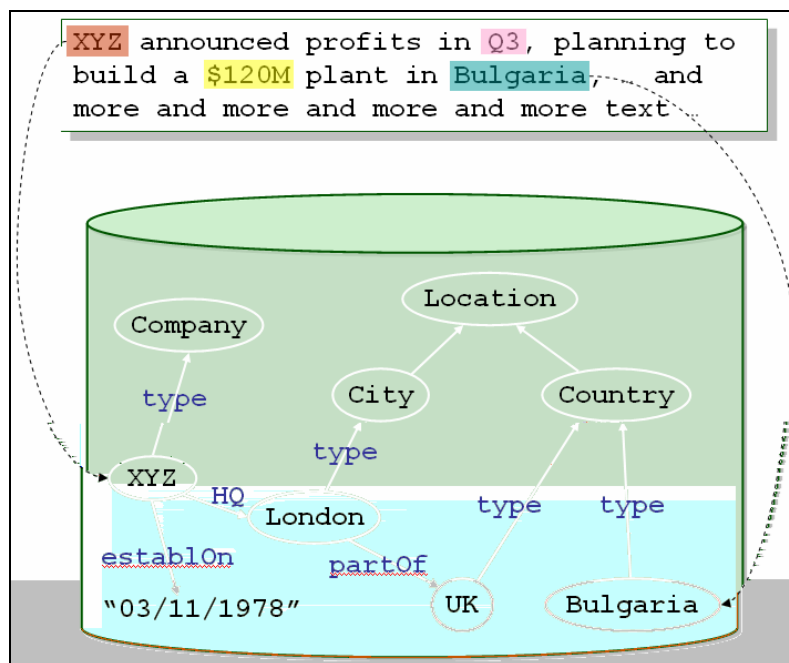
XYZ announced profits in Q3, planning to build a $120M plant in Bulgaria, and more and more and more and more text

Location

Company

City

Country

type

type

XYZ

HQ

London

type

type

establOn

partOf

"03/11/1978"

UK

Bulgaria